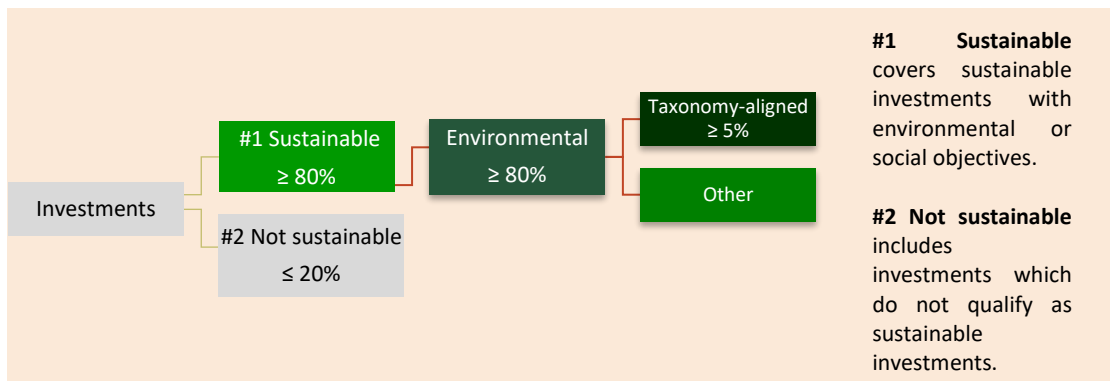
Investments

#1 Sustainable
≥ 80%

#2 Not sustainable
≤ 20%

Environmental
≥ 80%

Taxonomy-aligned
≥ 5%

Other

**#1 Sustainable** covers sustainable investments with environmental or social objectives.

**#2 Not sustainable** includes investments which do not qualify as sustainable investments.